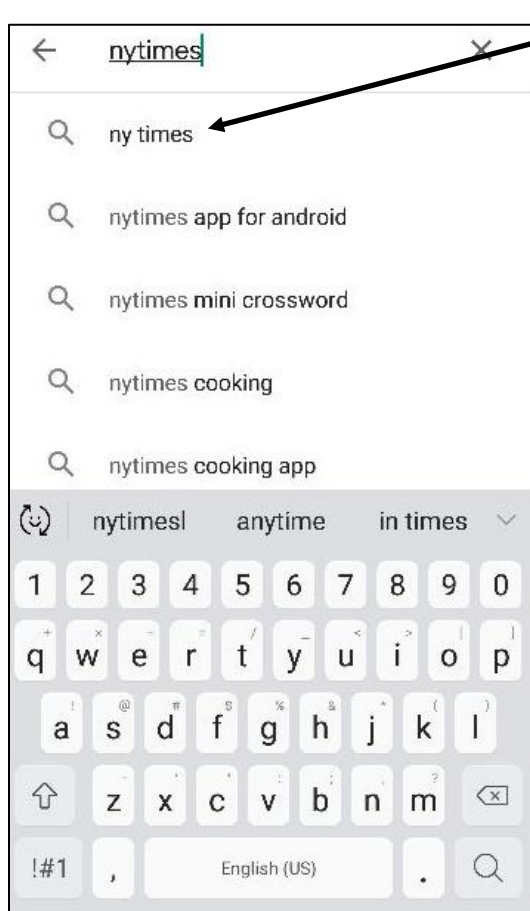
nytimes

ny times

nytimes app for android

nytimes mini crossword

nytimes cooking

nytimes cooking app

nytimesl anytime in times

1 2 3 4 5 6 7 8 9 0

q w e r t y u i o p

a s d f g h j k l

z x c v b n m

!#1 , English (US) .